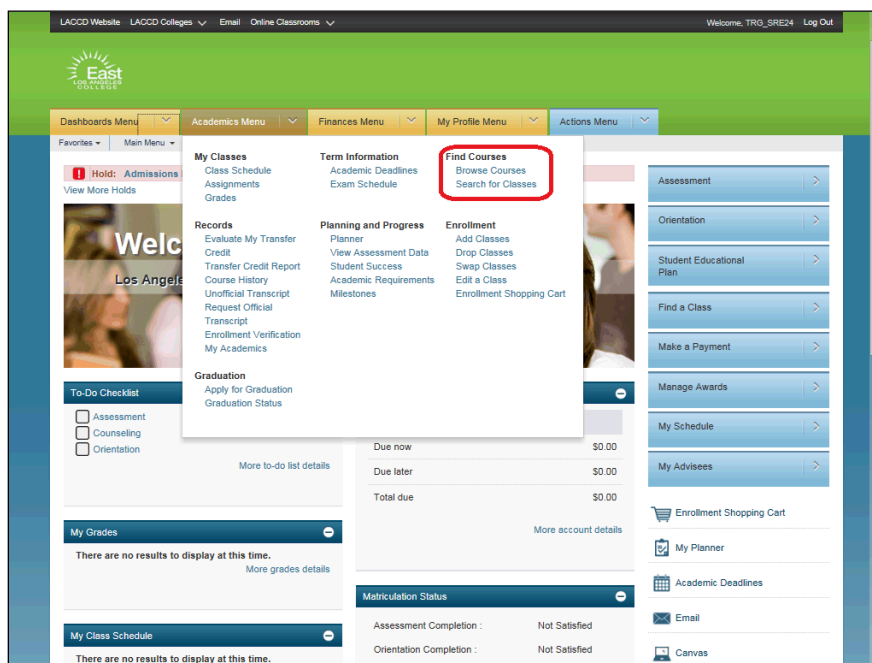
LACCD Website LACCD Colleges Email Online Classrooms

Welcome, TRG_SRE24 Log Out

East LOS ANGELES COLLEGE

Dashboards Menu | Academics Menu | Finances Menu | My Profile Menu | Actions Menu

Favorites ▾ Main Menu ▾

Hold: Admissions

View More Holds

Welc

Los Angel

My Classes
Class Schedule
Assignments
Grades

Term Information
Academic Deadlines
Exam Schedule

Find Courses
Browse Courses
Search for Classes

Records
Evaluate My Transfer Credit
Transfer Credit Report
Course History
Unofficial Transcript
Request Official Transcript
Enrollment Verification
My Academics

Planning and Progress
Planner
View Assessment Data
Student Success
Academic Requirements
Milestones

Enrollment
Add Classes
Drop Classes
Swap Classes
Edit a Class
Enrollment Shopping Cart

Graduation
Apply for Graduation
Graduation Status

To-Do Checklist
Assessment
Counseling
Orientation
More to-do list details

| | |
|---|---|
| Due now | $0.00 |
| Due later | $0.00 |
| Total due | $0.00 |

More account details

My Grades
There are no results to display at this time.
More grades details

Matriculation Status

| | |
|---|---|
| Assessment Completion : | Not Satisfied |
| Orientation Completion : | Not Satisfied |

My Class Schedule
There are no results to display at this time.

Assessment
Orientation
Student Educational Plan
Find a Class
Make a Payment
Manage Awards
My Schedule
My Advisees

Enrollment Shopping Cart
My Planner
Academic Deadlines
Email
Canvas